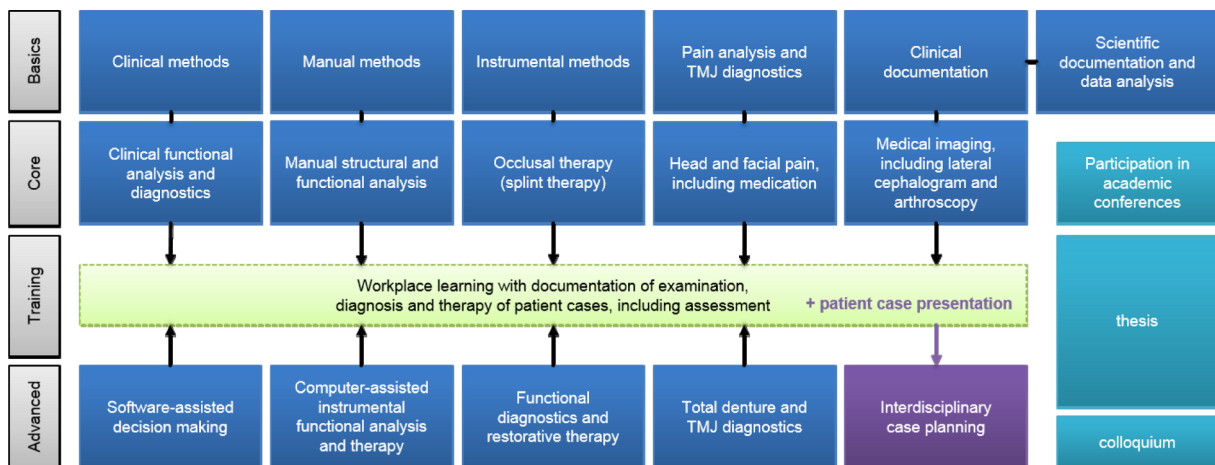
Basics

Clinical methods

Manual methods

Instrumental methods

Pain analysis and TMJ diagnostics

Clinical documentation

Scientific documentation and data analysis

Core

Clinical functional analysis and diagnostics

Manual structural and functional analysis

Occlusal therapy (splint therapy)

Head and facial pain, including medication

Medical imaging, including lateral cephalogram and arthroscopy

Participation in academic conferences

Training

Workplace learning with documentation of examination, diagnosis and therapy of patient cases, including assessment

+ patient case presentation

thesis

Advanced

Software-assisted decision making

Computer-assisted instrumental functional analysis and therapy

Functional diagnostics and restorative therapy

Total denture and TMJ diagnostics

Interdisciplinary case planning

colloquium